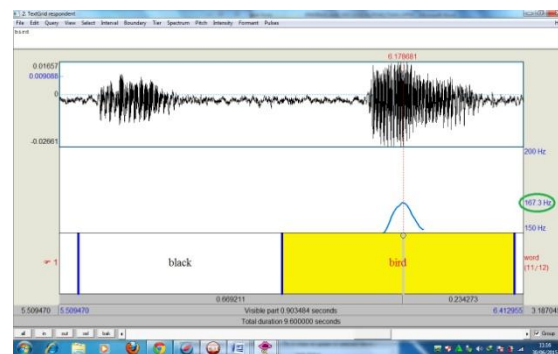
2. TextGrid respondent
File Edit Query View Select Interval Boundary Tier Spectrum Pitch Intensity Formant Pulses
bird
0.01657
0.009088
0
-0.02661
6.178681
200 Hz
167.3 Hz
150 Hz
1
black
bird
word (11/12)
0.669211
0.234273
5.509470
5.509470
Visible part 0.903484 seconds
6.412955
3.187045
Total duration 9.600000 seconds
all
in
out
sel
bak
Group